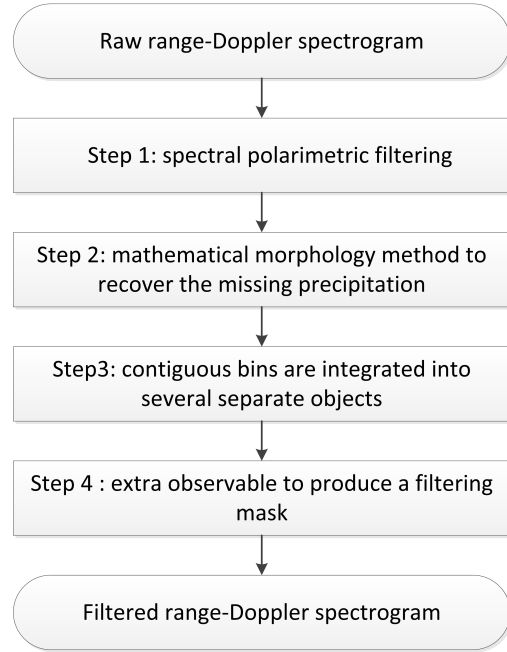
Raw range-Doppler spectrogram

Step 1: spectral polarimetric filtering

Step 2: mathematical morphology method to recover the missing precipitation

Step3: contiguous bins are integrated into several separate objects

Step 4 : extra observable to produce a filtering mask

Filtered range-Doppler spectrogram